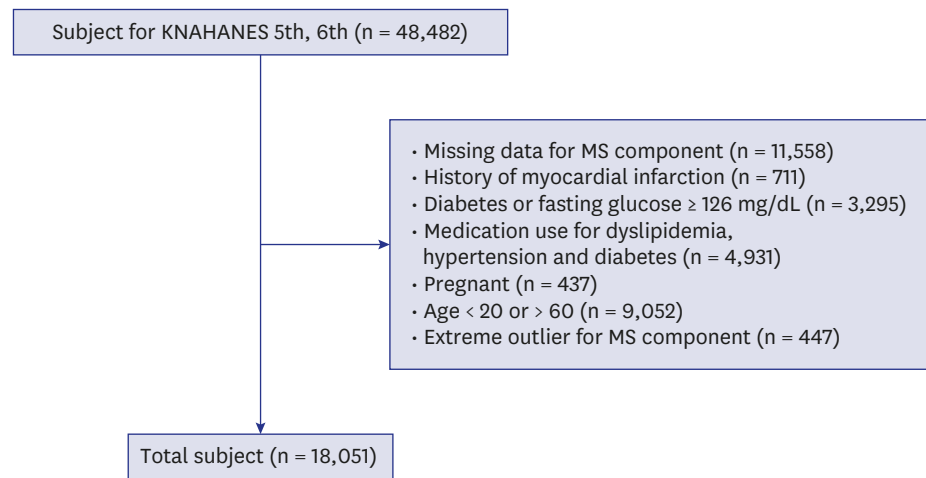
Subject for KNAHANES 5th, 6th (n = 48,482)

• Missing data for MS component (n = 11,558)
• History of myocardial infarction (n = 711)
• Diabetes or fasting glucose ≥ 126 mg/dL (n = 3,295)
• Medication use for dyslipidemia, hypertension and diabetes (n = 4,931)
• Pregnant (n = 437)
• Age < 20 or > 60 (n = 9,052)
• Extreme outlier for MS component (n = 447)

Total subject (n = 18,051)